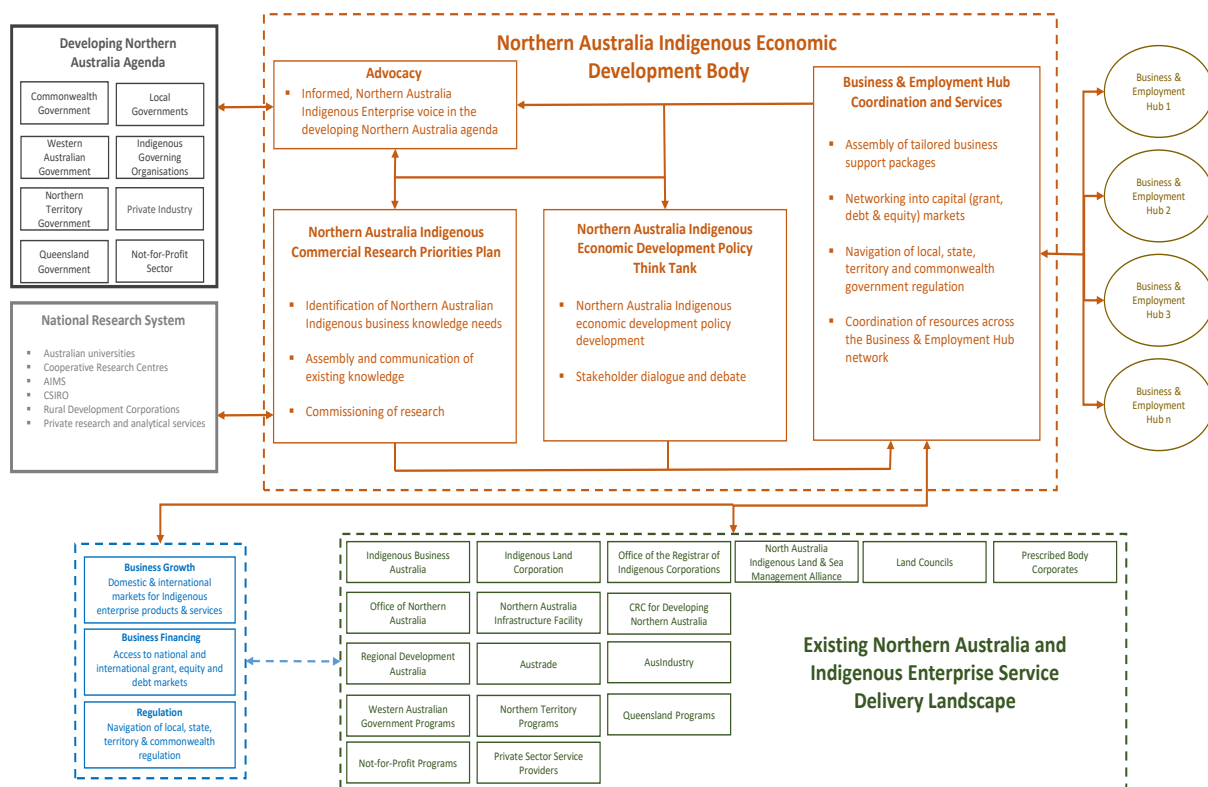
Developing Northern Australia Agenda

Commonwealth Government

Local Governments

Western Australian Government

Indigenous Governing Organisations

Northern Territory Government

Private Industry

Queensland Government

Not-for-Profit Sector

National Research System

- Australian universities
- Cooperative Research Centres
- AIMS
- CSIRO
- Rural Development Corporations
- Private research and analytical services

Northern Australia Indigenous Economic Development Body

Advocacy

- Informed, Northern Australia Indigenous Enterprise voice in the developing Northern Australia agenda

Business & Employment Hub Coordination and Services

- Assembly of tailored business support packages
- Networking into capital (grant, debt & equity) markets
- Navigation of local, state, territory and commonwealth government regulation
- Coordination of resources across the Business & Employment Hub network

Northern Australia Indigenous Commercial Research Priorities Plan

- Identification of Northern Australian Indigenous business knowledge needs
- Assembly and communication of existing knowledge
- Commissioning of research

Northern Australia Indigenous Economic Development Policy Think Tank

- Northern Australia Indigenous economic development policy development
- Stakeholder dialogue and debate

Business & Employment Hub 1

Business & Employment Hub 2

Business & Employment Hub 3

Business & Employment Hub n

Business Growth
Domestic & international markets for Indigenous enterprise products & services

Business Financing
Access to national and international grant, equity and debt markets

Regulation
Navigation of local, state, territory & commonwealth regulation

Indigenous Business Australia

Indigenous Land Corporation

Office of the Registrar of Indigenous Corporations

North Australia Indigenous Land & Sea Management Alliance

Land Councils

Prescribed Body Corporates

Office of Northern Australia

Northern Australia Infrastructure Facility

CRC for Developing Northern Australia

Regional Development Australia

Austrade

AusIndustry

Western Australian Government Programs

Northern Territory Programs

Queensland Programs

Not-for-Profit Programs

Private Sector Service Providers

Existing Northern Australia and Indigenous Enterprise Service Delivery Landscape